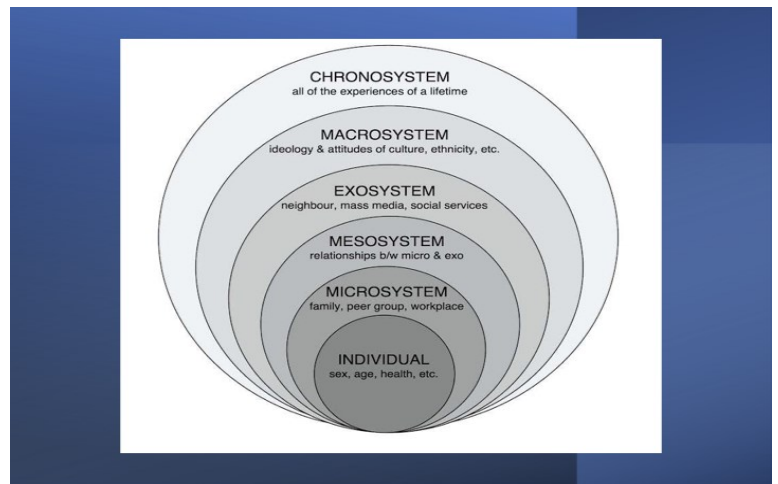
CHRONOSYSTEM
all of the experiences of a lifetime

MACROSYSTEM
ideology & attitudes of culture, ethnicity, etc.

EXOSYSTEM
neighbour, mass media, social services

MESOSYSTEM
relationships b/w micro & exo

MICROSYSTEM
family, peer group, workplace

INDIVIDUAL
sex, age, health, etc.